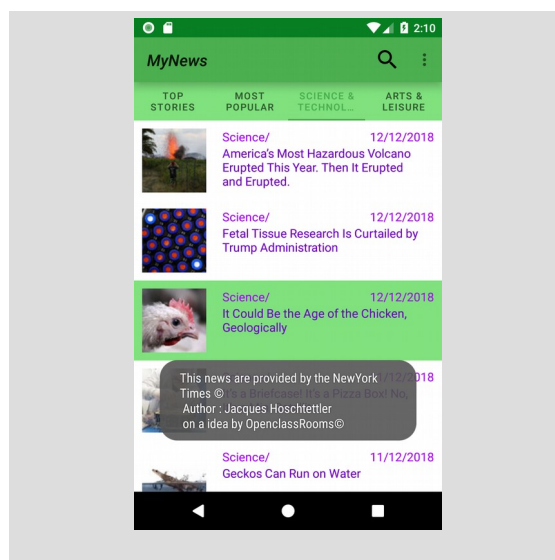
2:10

MyNews

TOP STORIES | MOST POPULAR | SCIENCE & TECHNOL... | ARTS & LEISURE

Science/ 12/12/2018
America's Most Hazardous Volcano Erupted This Year. Then It Erupted and Erupted.

Science/ 12/12/2018
Fetal Tissue Research Is Curtailed by Trump Administration

Science/ 12/12/2018
It Could Be the Age of the Chicken, Geologically

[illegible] 12/12/2018
It's a Briefcase! It's a Pizza Box! No, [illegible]

This news are provided by the NewYork Times ©
Author : Jacques Hoschtettler
on a idea by OpenclassRooms©

Science/ 11/12/2018
Geckos Can Run on Water